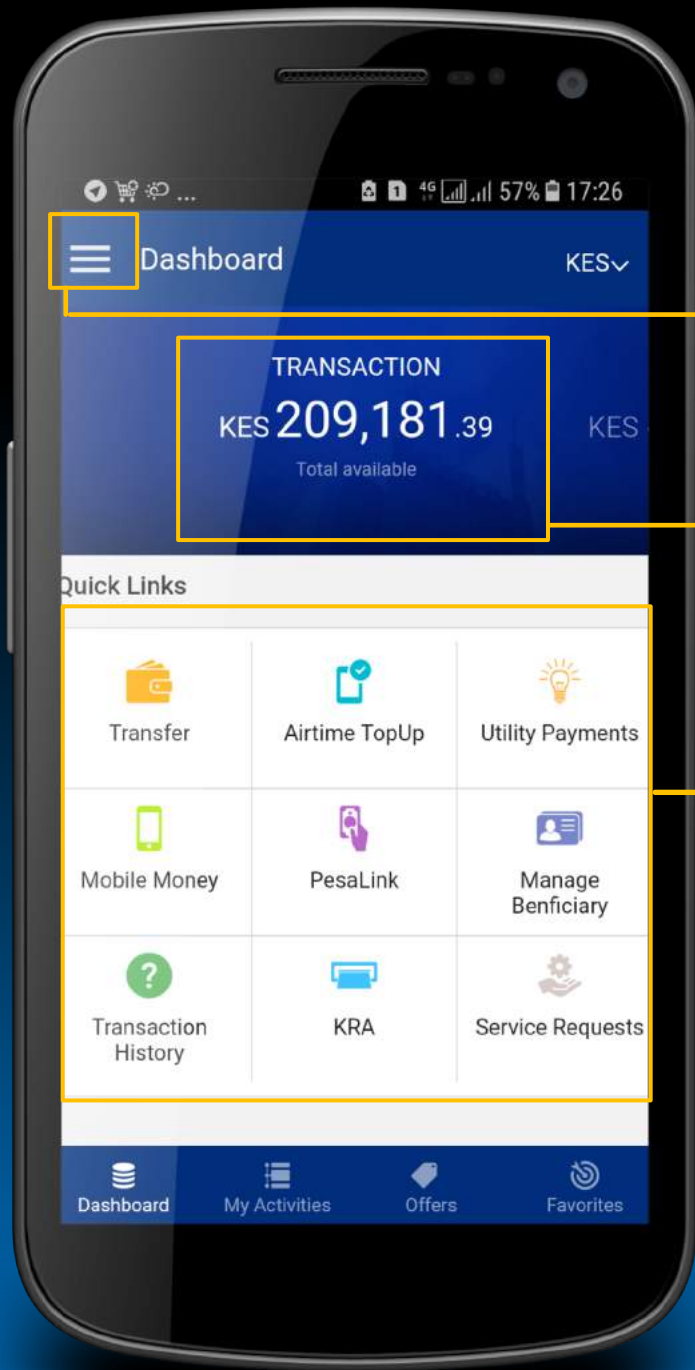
4G 57% 17:26

Dashboard KES

TRANSACTION
KES 209,181.39
Total available

KES

Quick Links

Transfer
Airtime TopUp
Utility Payments
Mobile Money
PesaLink
Manage Benficiary
Transaction History
KRA
Service Requests

Dashboard
My Activities
Offers
Favorites